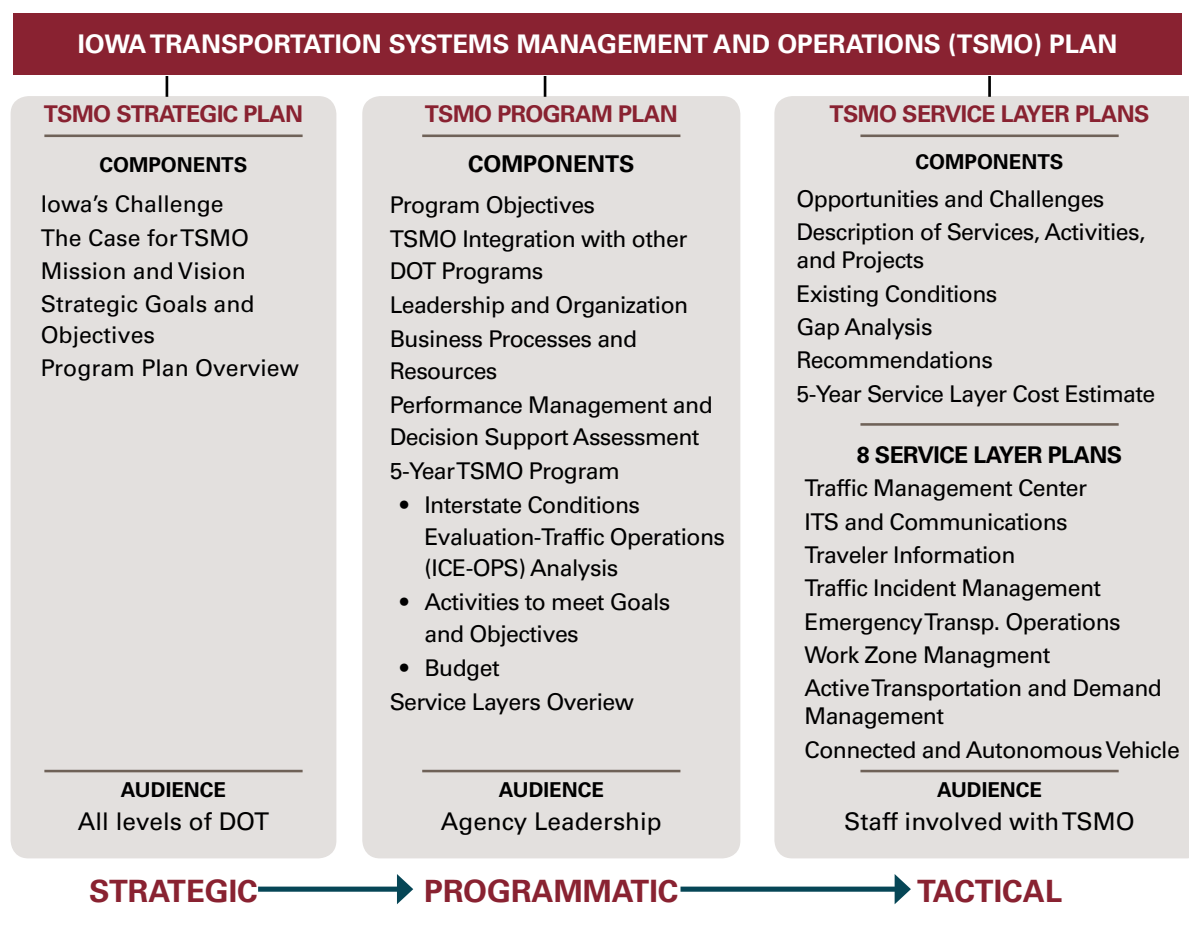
IOWA TRANSPORTATION SYSTEMS MANAGEMENT AND OPERATIONS (TSMO) PLAN

TSMO STRATEGIC PLAN

COMPONENTS

Iowa's Challenge
The Case for TSMO
Mission and Vision
Strategic Goals and Objectives
Program Plan Overview

AUDIENCE
All levels of DOT

TSMO PROGRAM PLAN

COMPONENTS

Program Objectives
TSMO Integration with other DOT Programs
Leadership and Organization
Business Processes and Resources
Performance Management and Decision Support Assessment
5-Year TSMO Program
• Interstate Conditions Evaluation-Traffic Operations (ICE-OPS) Analysis
• Activities to meet Goals and Objectives
• Budget
Service Layers Overiew

AUDIENCE
Agency Leadership

TSMO SERVICE LAYER PLANS

COMPONENTS

Opportunities and Challenges
Description of Services, Activities, and Projects
Existing Conditions
Gap Analysis
Recommendations
5-Year Service Layer Cost Estimate

8 SERVICE LAYER PLANS

Traffic Management Center
ITS and Communications
Traveler Information
Traffic Incident Management
Emergency Transp. Operations
Work Zone Managment
Active Transportation and Demand Management
Connected and Autonomous Vehicle

AUDIENCE
Staff involved with TSMO

STRATEGIC PROGRAMMATIC TACTICAL